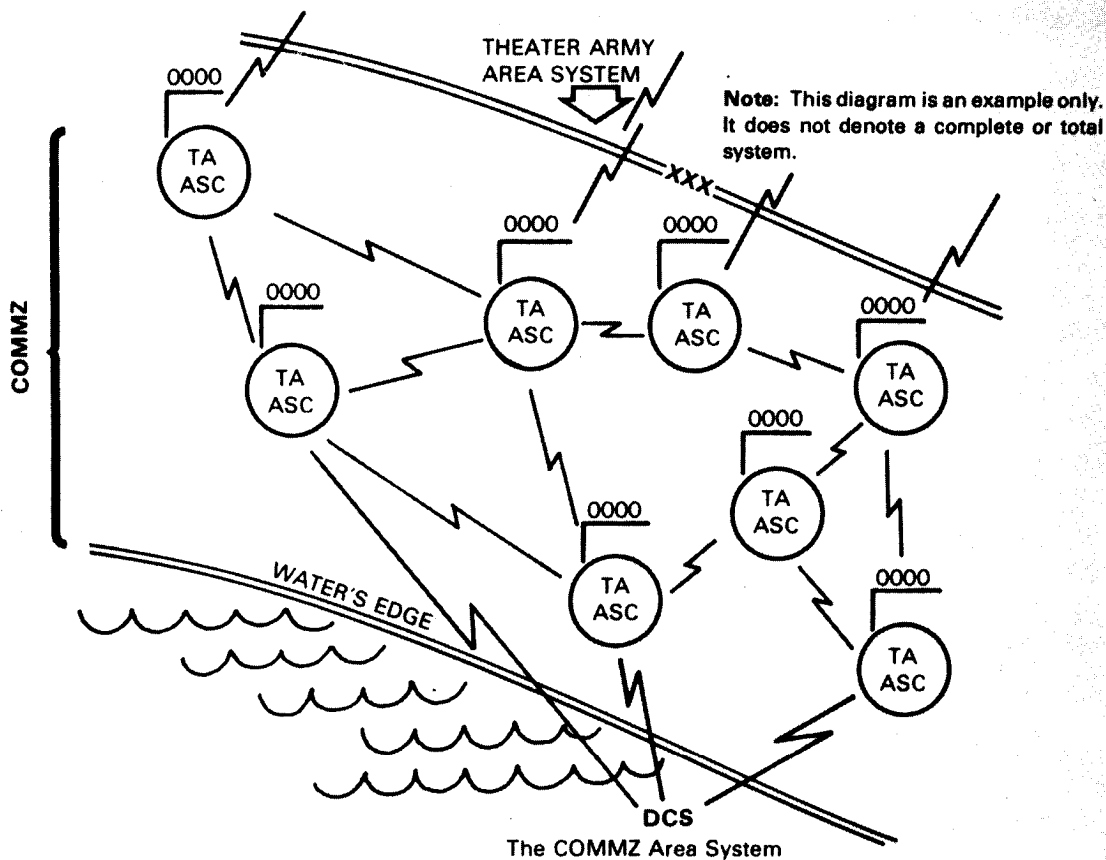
THEATER ARMY AREA SYSTEM

Note: This diagram is an example only. It does not denote a complete or total system.

XXX

COMMZ

0000
TA ASC

0000
TA ASC

0000
TA ASC

0000
TA ASC

0000
TA ASC

0000
TA ASC

0000
TA ASC

0000
TA ASC

WATER'S EDGE

DCS

The COMMZ Area System